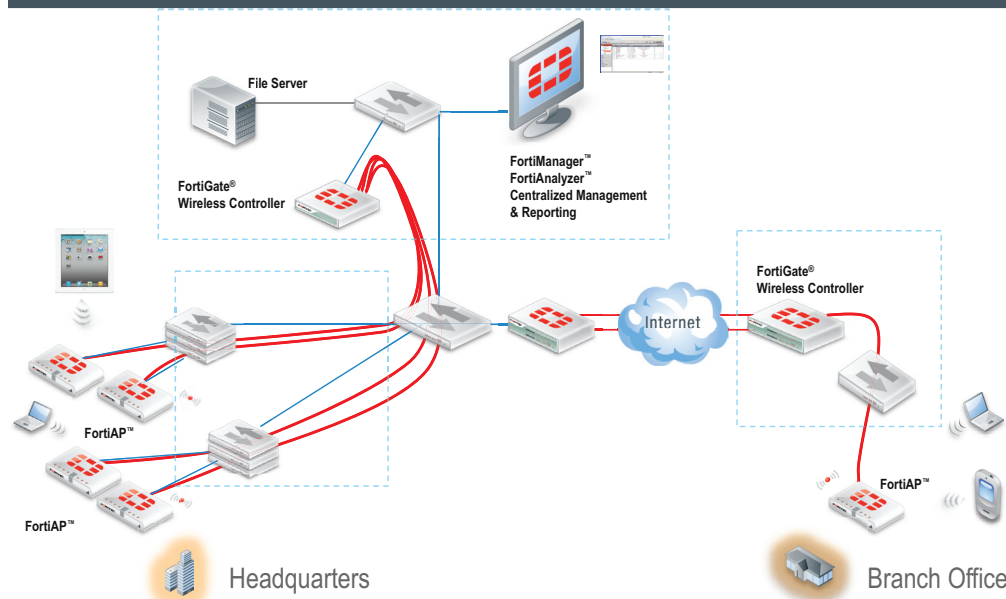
File Server

FortiGate®
Wireless Controller

FortiManager™
FortiAnalyzer™
Centralized Management
& Reporting

FortiGate®
Wireless Controller

Internet

FortiAP™

FortiAP™

FortiAP™

Headquarters

Branch Office